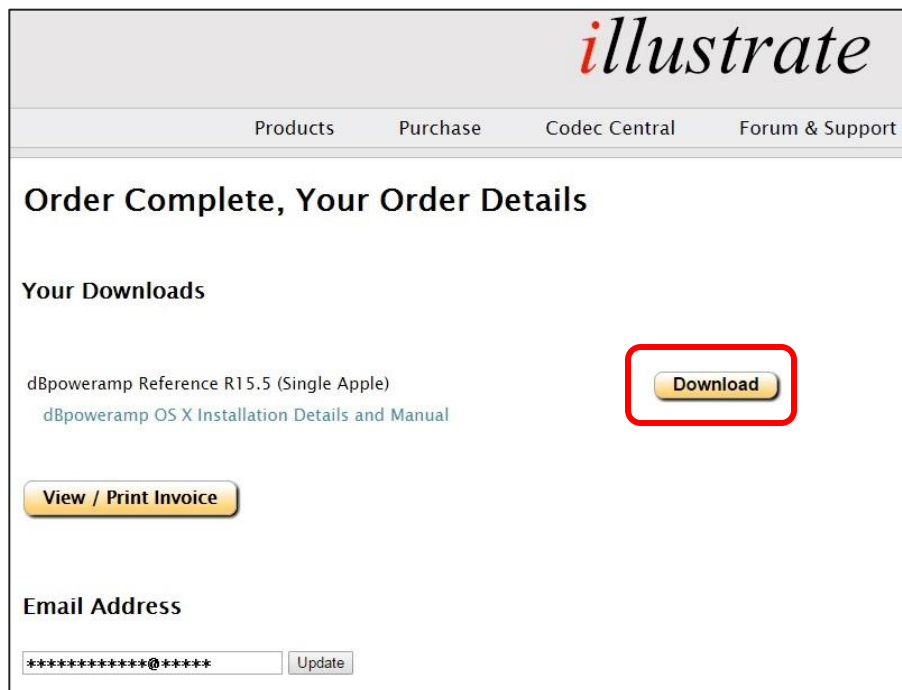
illustrate

Products Purchase Codec Central Forum & Support

Order Complete, Your Order Details

Your Downloads

dBpoweramp Reference R15.5 (Single Apple)
dBpoweramp OS X Installation Details and Manual

Download

View / Print Invoice

Email Address

************@*****

Update